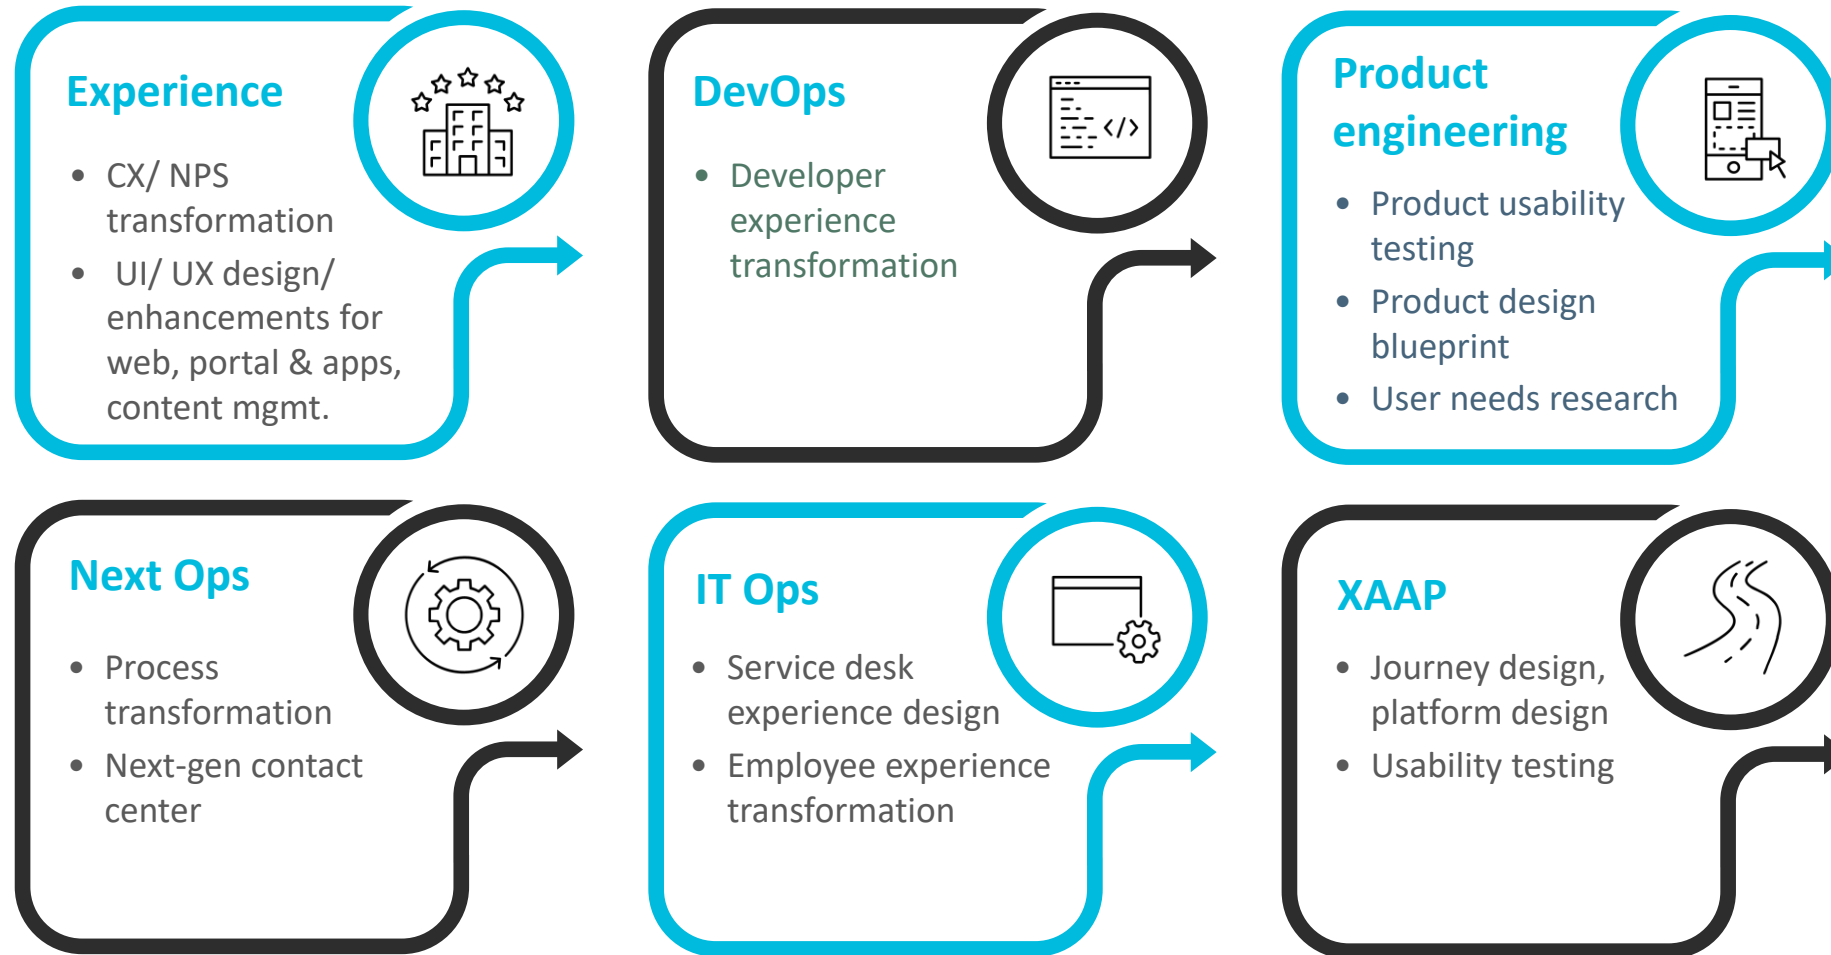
Experience

- CX/ NPS transformation
- UI/ UX design/ enhancements for web, portal & apps, content mgmt.

DevOps

- Developer experience transformation

Product engineering

- Product usability testing
- Product design blueprint
- User needs research

Next Ops

- Process transformation
- Next-gen contact center

IT Ops

- Service desk experience design
- Employee experience transformation

XAAP

- Journey design, platform design
- Usability testing